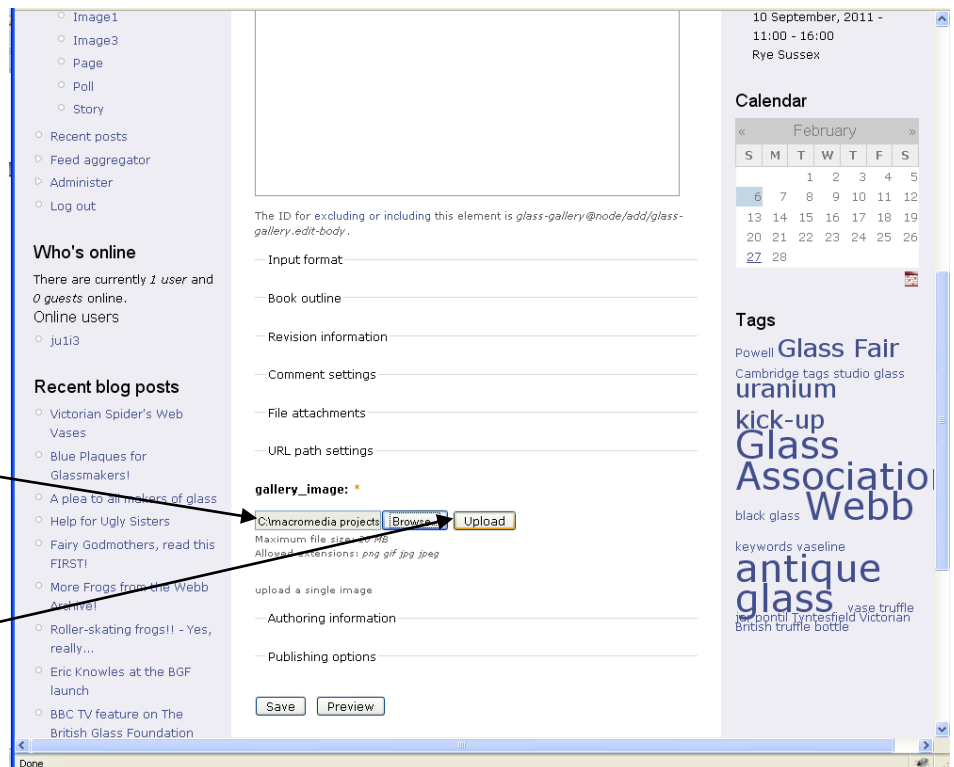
Image1
Image3
Page
Poll
Story
Recent posts
Feed aggregator
Administer
Log out

Who's online

There are currently 1 user and 0 guests online.
Online users
ju1i3

Recent blog posts

Victorian Spider's Web Vases
Blue Plaques for Glassmakers!
A plea to all makers of glass
Help for Ugly Sisters
Fairy Godmothers, read this FIRST!
More Frogs from the Webb Archive!
Roller-skating frogs!! - Yes, really...
Eric Knowles at the BGF launch
BBC TV feature on The British Glass Foundation

The ID for excluding or including this element is glass-gallery@node/add/glass-gallery.edit-body.

Input format
Book outline
Revision information
Comment settings
File attachments
URL path settings

gallery_image: *

C:\macromedia projects Browse... Upload
Maximum file size: 20 MB
Allowed extensions: png gif jpg jpeg

upload a single image

Authoring information
Publishing options

Save Preview

10 September, 2011 - 11:00 - 16:00
Rye Sussex

Calendar

| « | February | | | | | » |
|---|---|---|---|---|---|---|
| S | M | T | W | T | F | S |
| | | 1 | 2 | 3 | 4 | 5 |
| 6 | 7 | 8 | 9 | 10 | 11 | 12 |
| 13 | 14 | 15 | 16 | 17 | 18 | 19 |
| 20 | 21 | 22 | 23 | 24 | 25 | 26 |
| 27 | 28 | | | | | |

Tags

Powell Glass Fair Cambridge tags studio glass uranium kick-up Glass Associatio Webb black glass keywords vaseline antique glass vase truffle jar pontil Tyntesfield Victorian British truffle bottle

Done